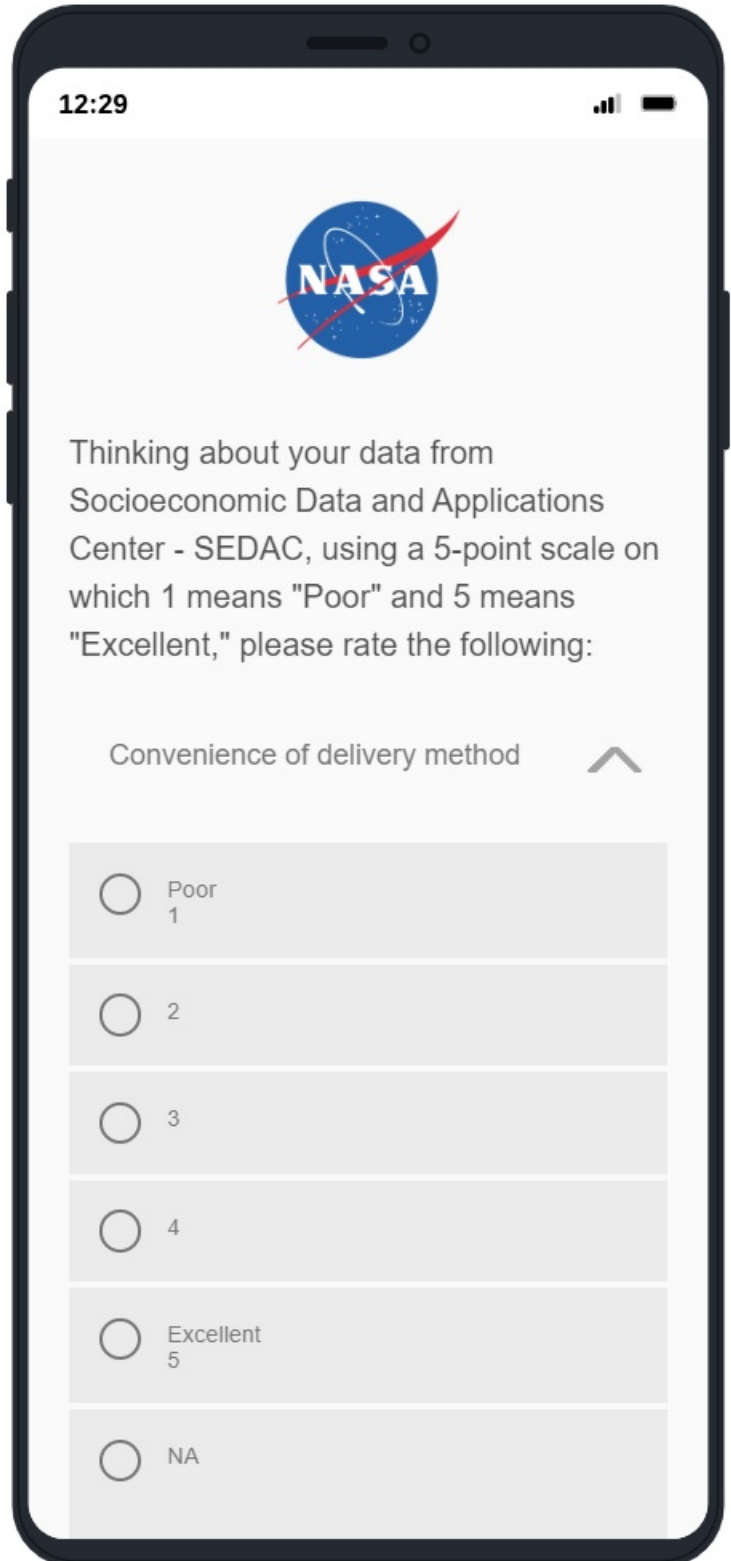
12:29

NASA

Thinking about your data from Socioeconomic Data and Applications Center - SEDAC, using a 5-point scale on which 1 means "Poor" and 5 means "Excellent," please rate the following:

Convenience of delivery method

Poor
1

2

3

4

Excellent
5

NA